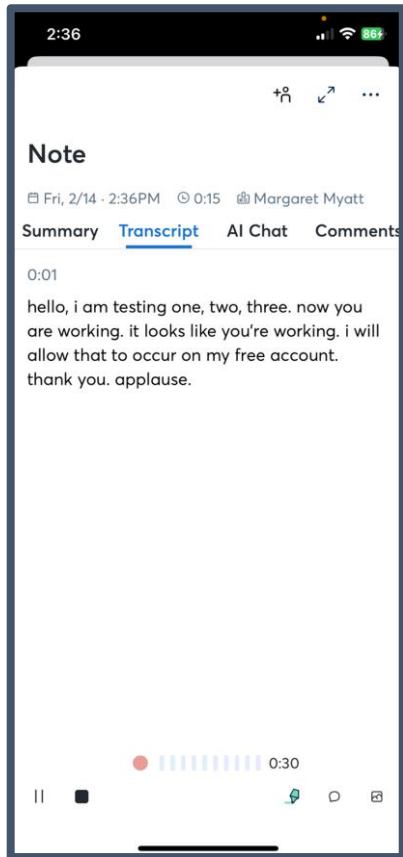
2:36

86

Note

Fri, 2/14 · 2:36PM 0:15 Margaret Myatt

Summary Transcript AI Chat Comments

0:01

hello, i am testing one, two, three. now you are working. it looks like you're working. i will allow that to occur on my free account. thank you. applause.

0:30